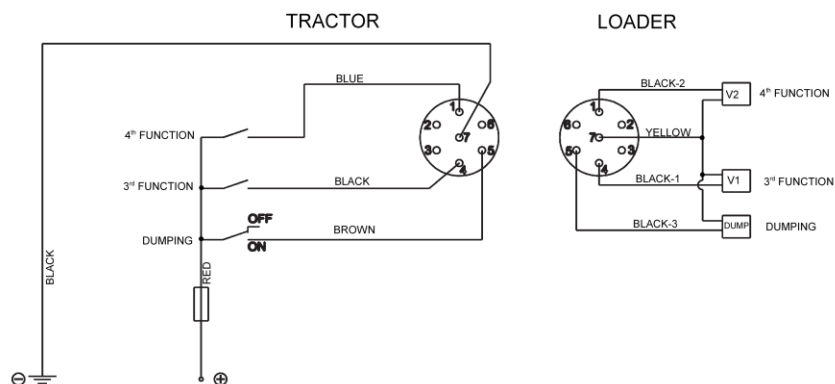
TRACTOR

LOADER

BLUE

1
2
6
7
3
4
5

4th FUNCTION

3rd FUNCTION

BLACK

OFF

DUMPING

ON

BROWN

BLACK

RED

⊖

⊕

BLACK-2

1
6
2
7
YELLOW
5
3
4

BLACK-1

BLACK-3

V2

4th FUNCTION

V1

3rd FUNCTION

DUMP

DUMPING